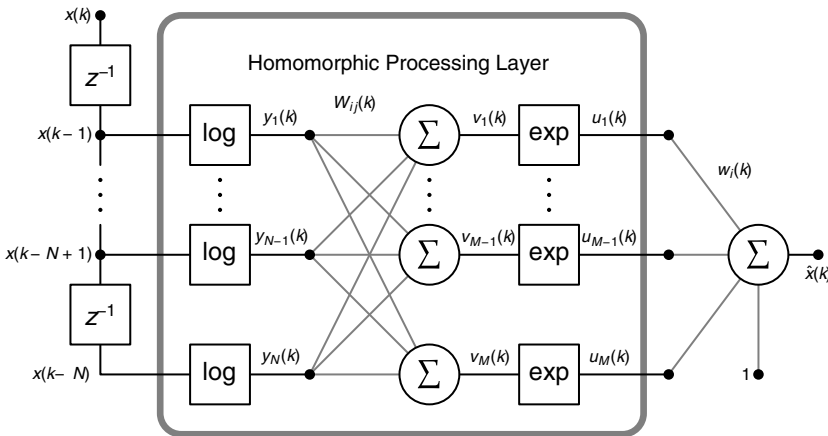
$x(k)$

$z^{-1}$

$x(k-1)$

$x(k-N+1)$

$z^{-1}$

$x(k-N)$

Homomorphic Processing Layer

log

log

log

$y_1(k)$

$y_{N-1}(k)$

$y_N(k)$

$W_{ij}(k)$

$\Sigma$

$\Sigma$

$\Sigma$

$v_1(k)$

$v_{M-1}(k)$

$v_M(k)$

exp

exp

exp

$u_1(k)$

$u_{M-1}(k)$

$u_M(k)$

$w_i(k)$

$\Sigma$

$\hat{x}(k)$

1